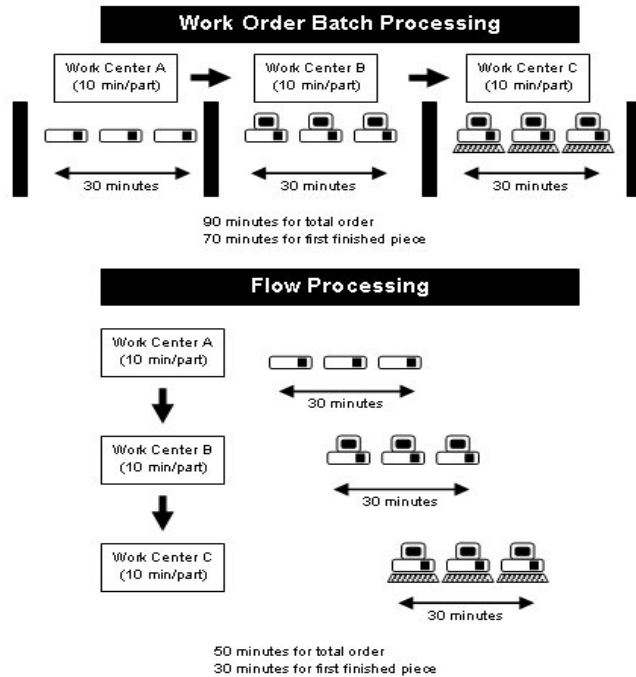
Work Order Batch Processing

Work Center A (10 min/part)

Work Center B (10 min/part)

Work Center C (10 min/part)

30 minutes

30 minutes

30 minutes

90 minutes for total order
70 minutes for first finished piece

Flow Processing

Work Center A (10 min/part)

30 minutes

Work Center B (10 min/part)

30 minutes

Work Center C (10 min/part)

30 minutes

50 minutes for total order
30 minutes for first finished piece